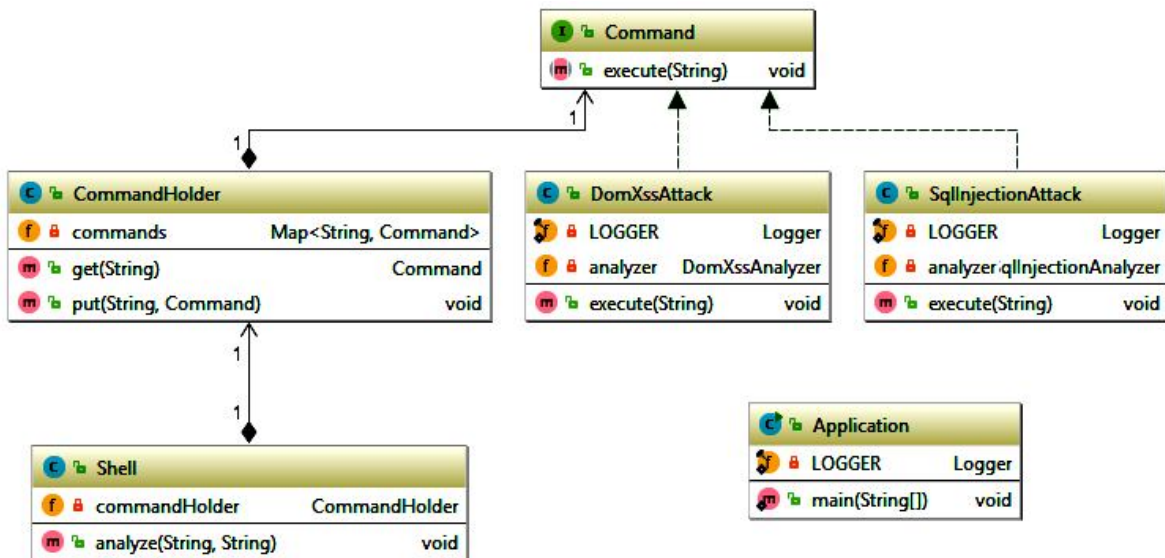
I Command
m execute(String) void

1

1

C CommandHolder
f commands Map<String, Command>
m get(String) Command
m put(String, Command) void

C DomXssAttack
f LOGGER Logger
f analyzer DomXssAnalyzer
m execute(String) void

C SqlInjectionAttack
f LOGGER Logger
f analyzer qlInjectionAnalyzer
m execute(String) void

1

1

C Shell
f commandHolder CommandHolder
m analyze(String, String) void

C Application
f LOGGER Logger
m main(String[]) void